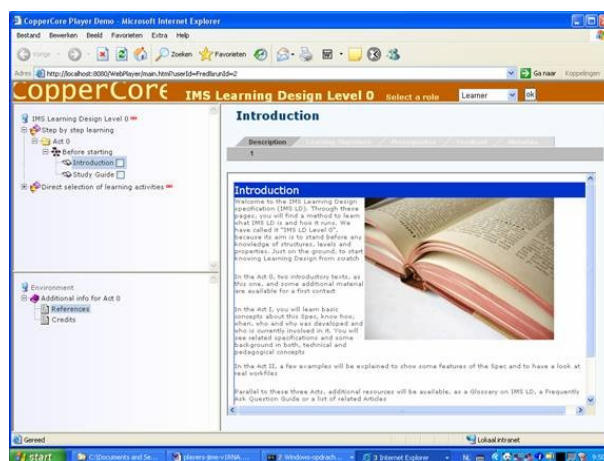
CopperCore Player Demo - Microsoft Internet Explorer

Bestand Bewerken Beeld Favorieten Extra Help

Vorige Zoeken Favorieten

Adres http://localhost:8080/WebPlayer/main.html?userId=Fred&runId=2

Ga naar Koppelingen

CopperCore IMS Learning Design Level 0 Select a role Learner ok

IMS Learning Design Level 0
Step by step learning
Act 0
Before starting
Introduction
Study Guide
Direct selection of learning activities

Environment
Additional info for Act 0
References
Credits

Introduction

Description

1

Introduction

Welcome to the IMS Learning Design specification (IMS LD). Through these pages, you will find a method to learn what IMS LD is and how it runs. We have called it "IMS LD Level 0", because its aim is to stand before any knowledge of structures, levels and properties. Just on the ground, to start knowing Learning Design from scratch

In the Act 0, two introductory texts, as this one, and some additional material are available for a first contact

In the Act I, you will learn basic concepts about this Spec, know how, when, who and why was developed and who is currently involved in it. You will see related specifications and some background in both, technical and pedagogical concepts

In the Act II, a few examples will be explained to show some features of the Spec and to have a look at real workflow

Parallel to these three Acts, additional resources will be available, as a Glossary on IMS LD, a Frequently Ask Question Guide or a list of related Articles

Gereed

Lokaal intranet

start C:\Documents and Se... players-ims-v1RNA... 2 Windows-opdrach... 3 Internet Explorer NL